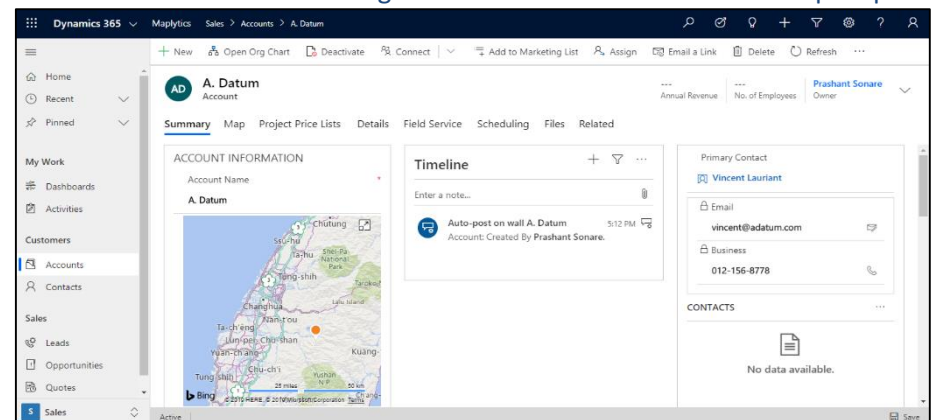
Dynamics 365 Maplytics Sales > Accounts > A. Datum

+ New Open Org Chart Deactivate Connect Add to Marketing List Assign Email a Link Delete Refresh ···

Home
Recent
Pinned

My Work
Dashboards
Activities

Customers
Accounts
Contacts

Sales
Leads
Opportunities
Quotes

S Sales

AD A. Datum
Account

--- Annual Revenue --- No. of Employees Prashant Sonare Owner

Summary Map Project Price Lists Details Field Service Scheduling Files Related

ACCOUNT INFORMATION
Account Name *
A. Datum

Chutung
Su-chu
Ta-hu
Shei-Pa National Park
Tung-shih
Changhua
Nan-t'ou
Ta-ch'eng
Lun-pei
Chi-shan
Yuan-ch'ang
Kuang-
Chu-ch'i
Tung-shih
Yushan N.P.
Bing 25 miles 50 km © 2019 HERE, © 2019 Microsoft Corporation Terms

Timeline
Enter a note...
Auto-post on wall A. Datum 5:12 PM
Account: Created By Prashant Sonare.

Primary Contact
Vincent Lauriant
Email
vincent@adatum.com
Business
012-156-8778

CONTACTS ···
No data available.

Active Save